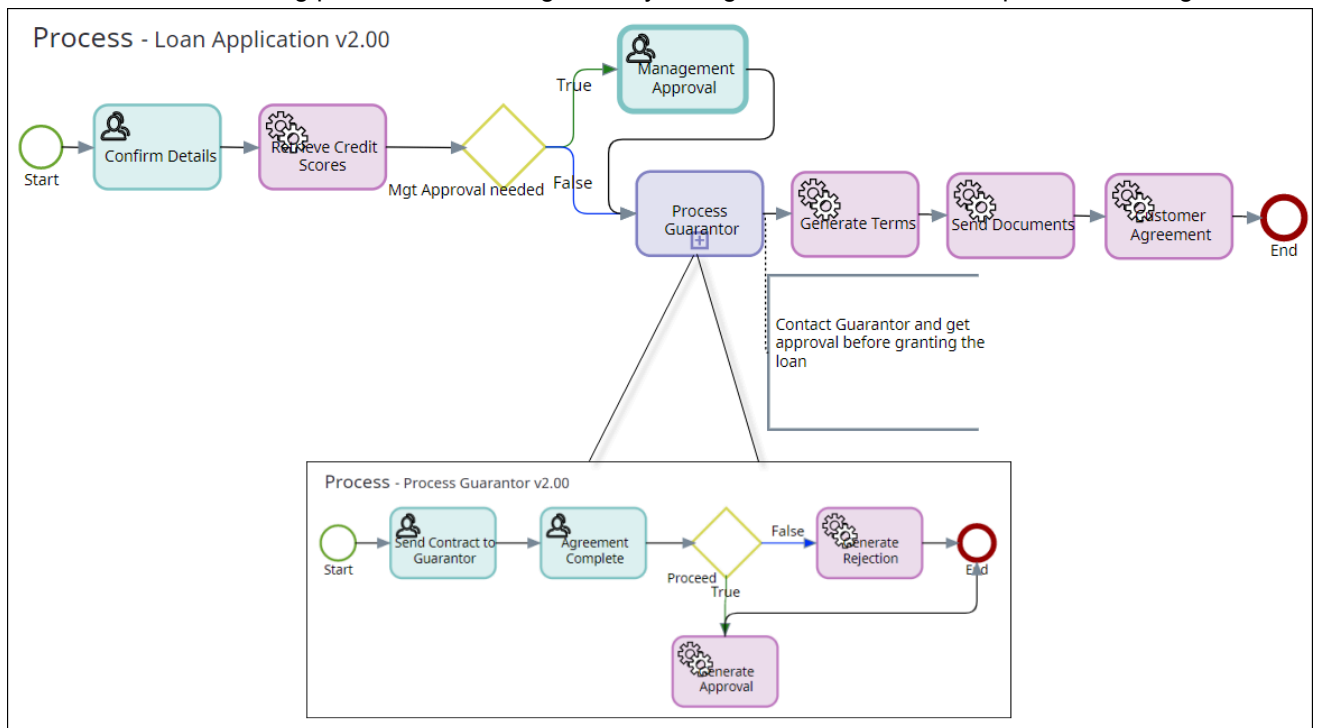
Process - Loan Application v2.00

Start

Confirm Details

Retrieve Credit Scores

Mgt Approval needed

True

Management Approval

False

Process Guarantor

Generate Terms

Send Documents

Customer Agreement

End

Contact Guarantor and get approval before granting the loan

Process - Process Guarantor v2.00

Start

Send Contract to Guarantor

Agreement Complete

Proceed

False

Generate Rejection

End

True

Generate Approval